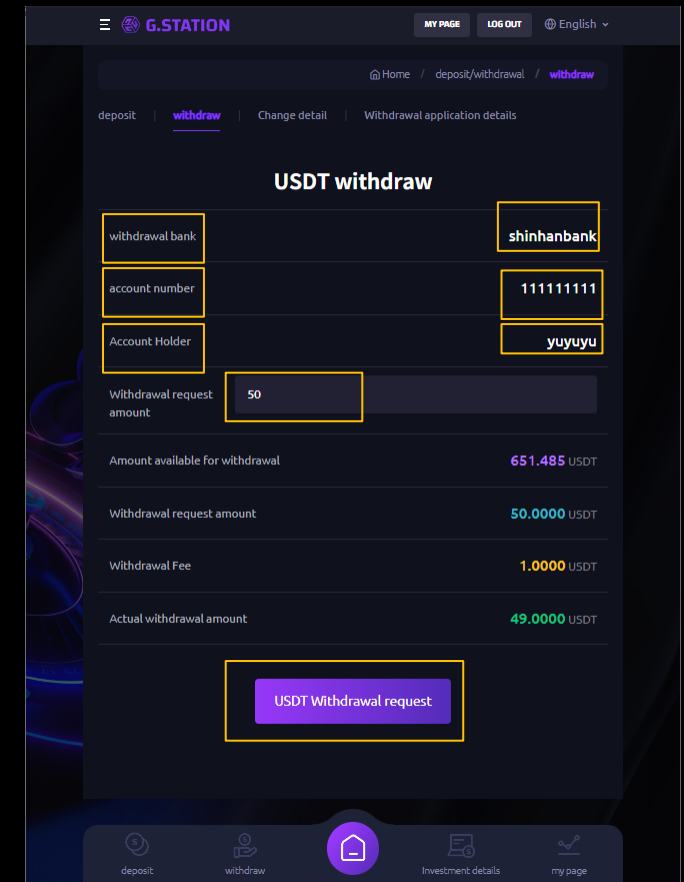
G.STATION

MY PAGE LOG OUT English

Home / deposit/withdrawal / withdraw

deposit | withdraw | Change detail | Withdrawal application details

USDT withdraw

| | |
|---|---|
| withdrawal bank | shinhanbank |
| account number | 111111111 |
| Account Holder | yuyuyu |
| Withdrawal request amount | 50 |
| Amount available for withdrawal | 651.485 USDT |
| Withdrawal request amount | 50.0000 USDT |
| Withdrawal Fee | 1.0000 USDT |
| Actual withdrawal amount | 49.0000 USDT |

USDT Withdrawal request

deposit withdraw Investment details my page